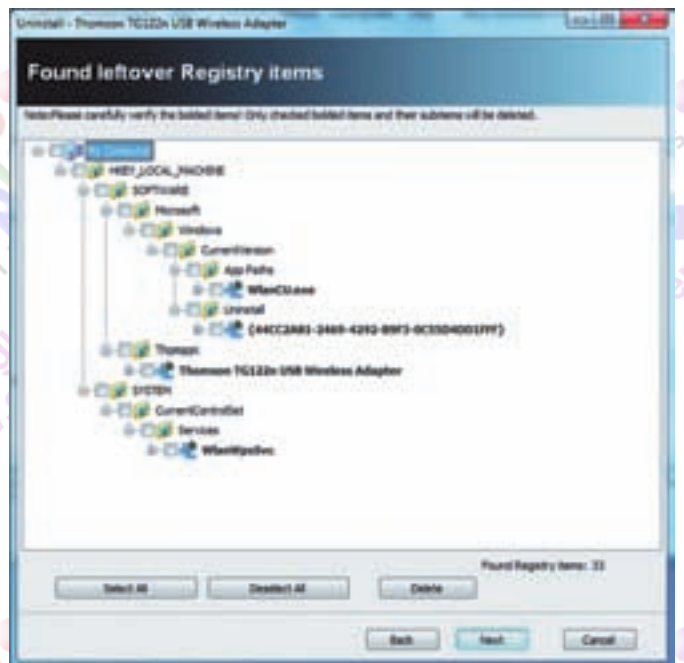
Uninstall - Thomson TG122n USB Wireless Adapter

Found leftover Registry items

Note:Please carefully verify the bolded items! Only checked bolded items and their subitems will be deleted.

My Computer
HKEY_LOCAL_MACHINE
SOFTWARE
Microsoft
Windows
CurrentVersion
App Paths
WlanCU.exe
Uninstall
{44CC2A81-2469-4292-B9F3-0C55D40D1FFF}
Thomson
Thomson TG122n USB Wireless Adapter
SYSTEM
CurrentControlSet
Services
WlanWpsSvc

Found Registry items: 33

Select All
Deselect All
Delete

Back
Next
Cancel